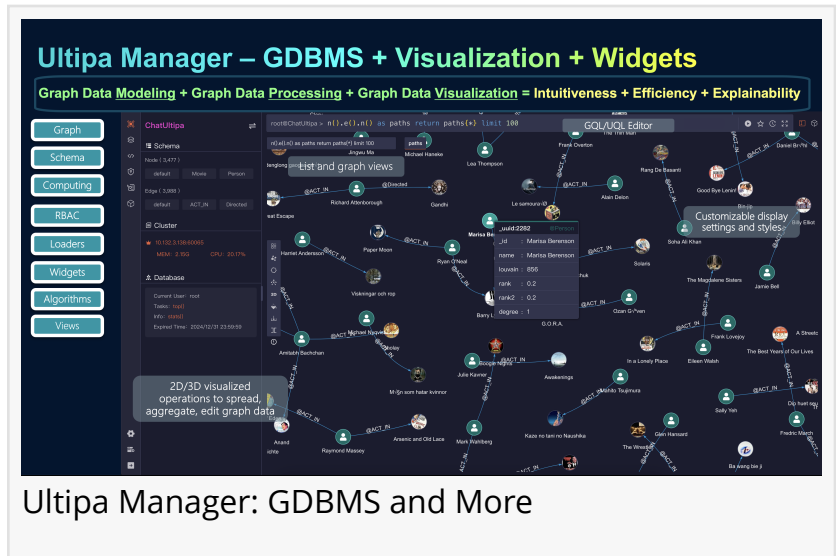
Ultipa Manager – GDBMS + Visualization + Widgets

Graph Data Modeling + Graph Data Processing + Graph Data Visualization = Intuitiveness + Efficiency + Explainability

Graph
Schema
Computing
RBAC
Loaders
Widgets
Algorithms
Views

ChatUltipa

Schema
Node ( 3,477 )
default Movie Person
Edge ( 3,888 )
default ACT_IN Directed

Cluster
10.122.3.108:60063
MEM: 2.15G CPU: 20.17%

Database
Current User: root
Todos: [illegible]
Info: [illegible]
Expired Time: 2024/12/31 23:59:59

root@ChatUltipa > n().e().n() as paths return paths{*} limit 100

GQL/UQL Editor

List and graph views

Customizable display settings and styles

2D/3D visualized operations to spread, aggregate, edit graph data

_uuid:2282
_id Marisa Berenson
name Marisa Berenson
louvain 856
rank 0.2
rank2 0.2
degree 1

Jingwu Ma
Michael Haneke
Lou Thompson
Frank Overton
Rang De Basanti
Good Bye Lenin!
Daniel Brühl
Richard Attenborough
Gandhi
Le samouraï
Alain Delon
Soha Ali Khan
Billy Elliot
Harriet Andersson
Paper Moon
Ryan O'Neal
Marisa Berenson
Solaris
The Magdalene Sisters
Jamie Bell
Viskningar och rop
Barry L
G.O.R.A.
Ozan G
Amitabh Bachchan
Michael Nyqvist
Julie Kavner
Awakenings
In a Lonely Place
Frank Lovejoy
Eileen Walsh
The Best Years of Our Lives
Sally Yeh
Mitt liv som hund
Kaze no tani no Naushika
Glen Hansard
Anand
Raymond Massey
Arsenic and Old Lace
Mark Wahlberg
Fredric March
Ba wang bie ji
ACT_IN
Directed

Ultipa Manager: GDBMS and More